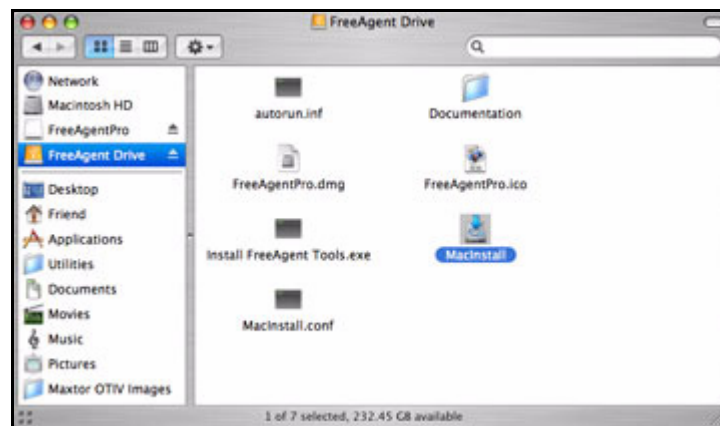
FreeAgent Drive

Network
Macintosh HD
FreeAgentPro
FreeAgent Drive
Desktop
Friend
Applications
Utilities
Documents
Movies
Music
Pictures
Maxtor OTIV Images

autorun.inf
Documentation
FreeAgentPro.dmg
FreeAgentPro.ico
Install FreeAgent Tools.exe
MacInstall
MacInstall.conf

1 of 7 selected, 232.45 GB available